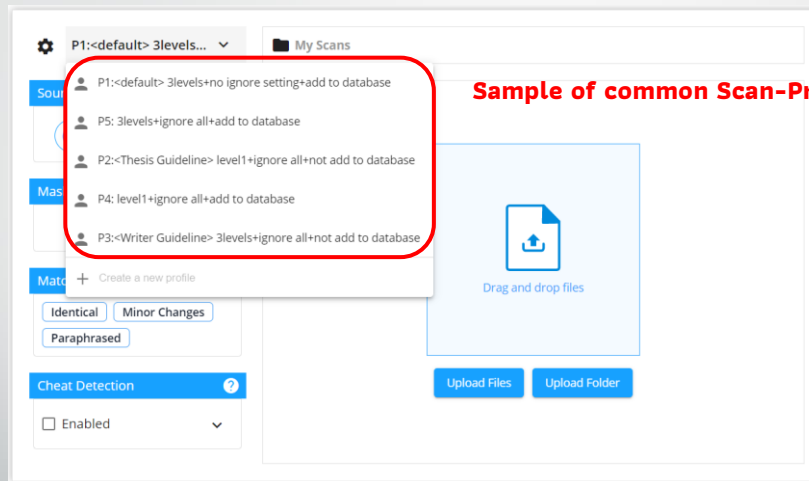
P1:<default> 3levels...

My Scans

Sour

P1:<default> 3levels+no ignore setting+add to database

P5: 3levels+ignore all+add to database

P2:<Thesis Guideline> level1+ignore all+not add to database

P4: level1+ignore all+add to database

P3:<Writer Guideline> 3levels+ignore all+not add to database

Create a new profile

Sample of common Scan-Pr

Mas

Matc

Identical

Minor Changes

Paraphrased

Drag and drop files

Upload Files

Upload Folder

Cheat Detection

Enabled